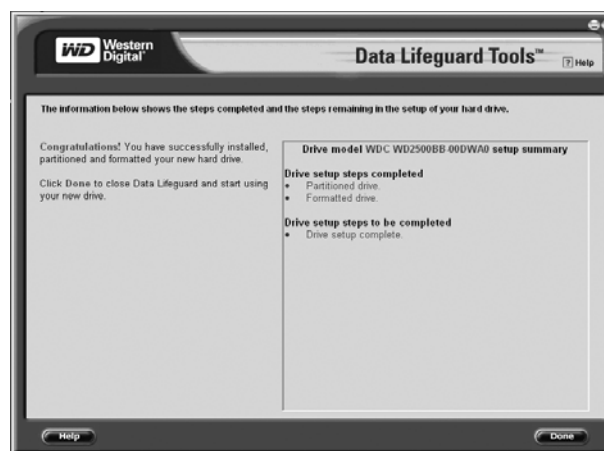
WD Western Digital®

Data Lifeguard Tools™

? Help

The information below shows the steps completed and the steps remaining in the setup of your hard drive.

Congratulations! You have successfully installed, partitioned and formatted your new hard drive.

Click Done to close Data Lifeguard and start using your new drive.

Drive model WDC WD2500BB-00DWA0 setup summary

Drive setup steps completed
• Partitioned drive.
• Formatted drive.

Drive setup steps to be completed
• Drive setup complete.

Help

Done